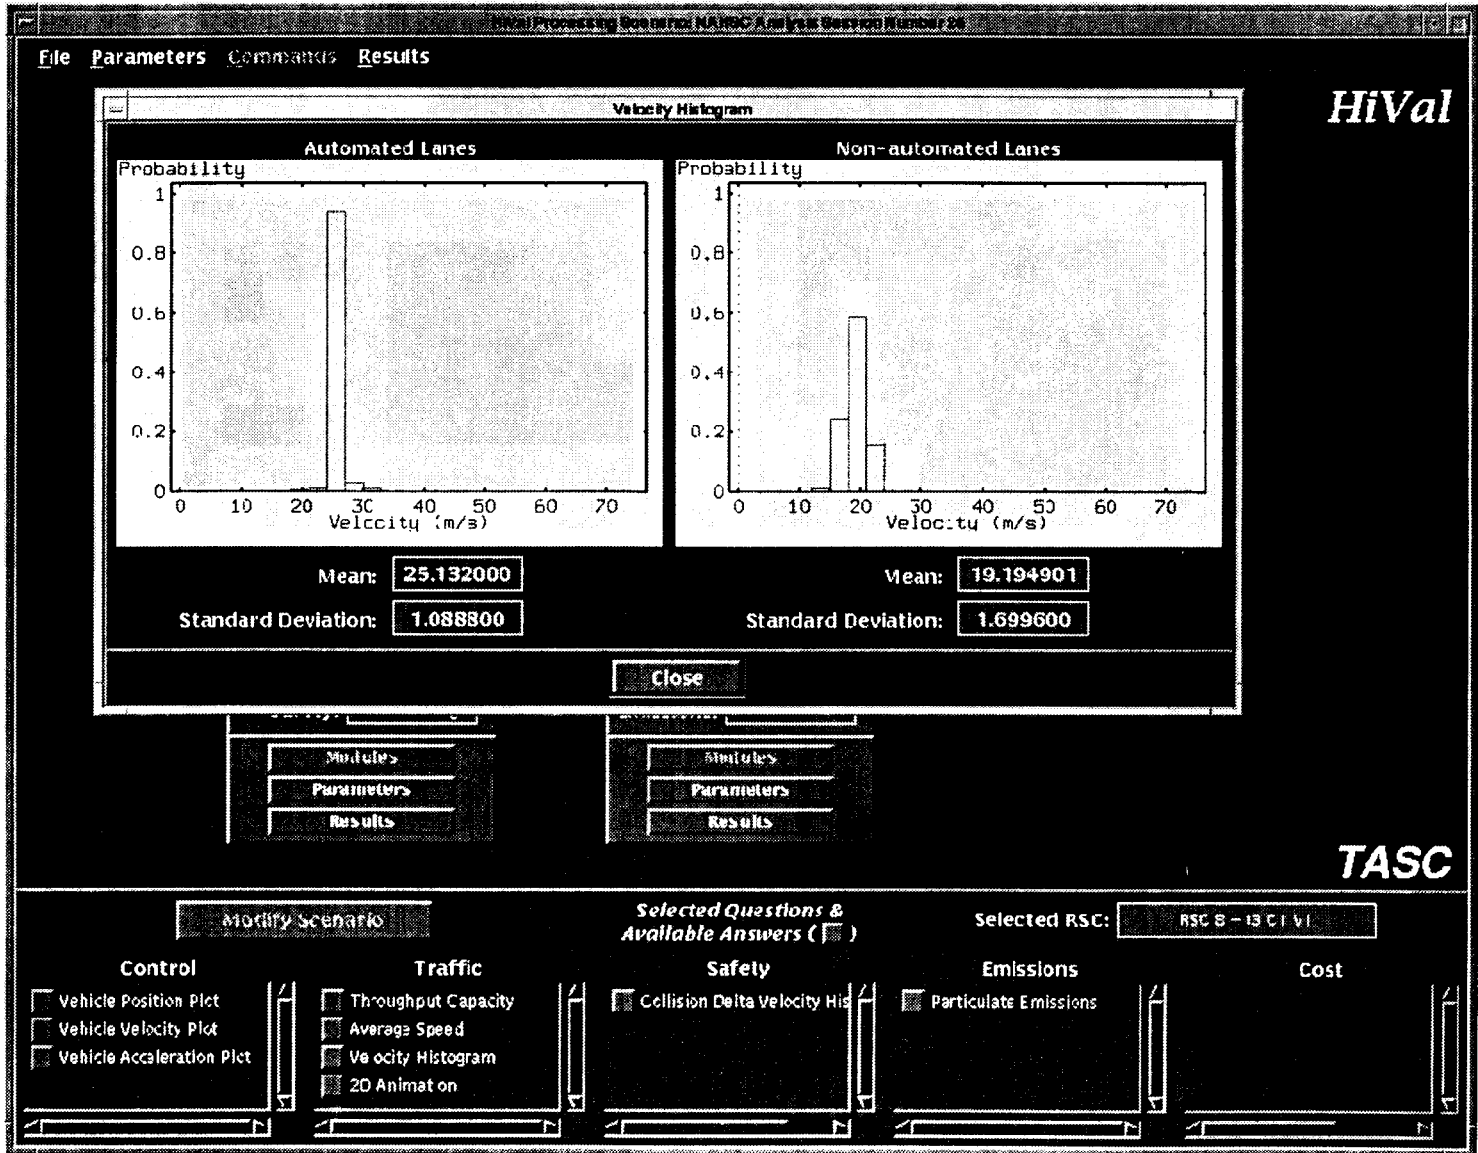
HiVal Processing Scenario: NAHSC Analysis Session Number 26

File Parameters Commands Results

HiVal

Velocity Histogram

Automated Lanes

Probability

1
0.8
0.6
0.4
0.2
0

0 10 20 30 40 50 60 70
Velocity (m/s)

Non-automated Lanes

Probability

1
0.8
0.6
0.4
0.2
0

0 10 20 30 40 50 60 70
Velocity (m/s)

Mean: 25.132000

Standard Deviation: 1.088800

Mean: 19.194901

Standard Deviation: 1.699600

Close

Modules
Parameters
Results

Modules
Parameters
Results

TASC

Modify Scenario

Selected Questions & Available Answers ( )

Selected RSC: RSC 8 - 13 C1 V1

Control
Vehicle Position Plot
Vehicle Velocity Plot
Vehicle Acceleration Plot

Traffic
Throughput Capacity
Average Speed
Velocity Histogram
2D Animation

Safety
Collision Delta Velocity His

Emissions
Particulate Emissions

Cost